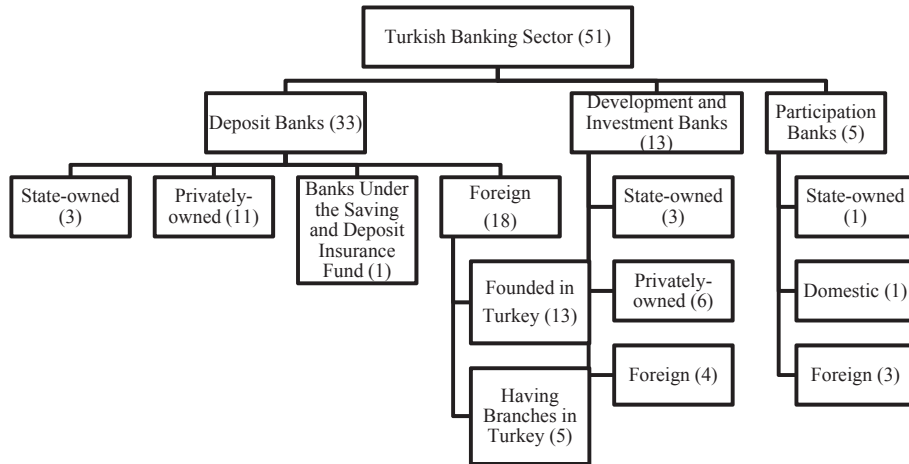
Turkish Banking Sector (51)

Deposit Banks (33)

Development and Investment Banks (13)

Participation Banks (5)

State-owned (3)

Privately-owned (11)

Banks Under the Saving and Deposit Insurance Fund (1)

Foreign (18)

Founded in Turkey (13)

Having Branches in Turkey (5)

State-owned (3)

Privately-owned (6)

Foreign (4)

State-owned (1)

Domestic (1)

Foreign (3)